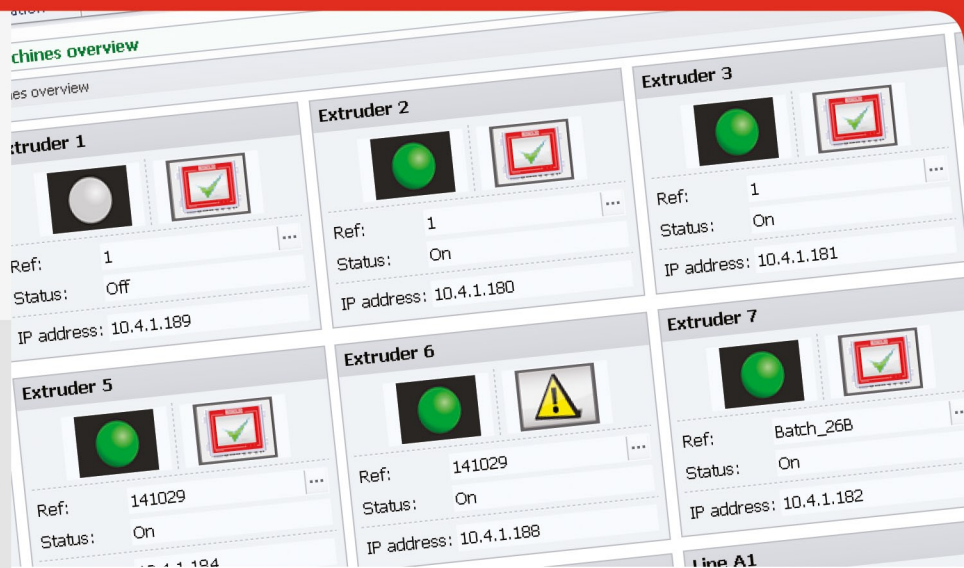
ation

chines overview

ies overview

xtruder 1

Ref: 1
Status: Off
IP address: 10.4.1.189

Extruder 2

Ref: 1
Status: On
IP address: 10.4.1.180

Extruder 3

Ref: 1
Status: On
IP address: 10.4.1.181

Extruder 5

Ref: 141029
Status: On
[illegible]

Extruder 6

Ref: 141029
Status: On
IP address: 10.4.1.188

Extruder 7

Ref: Batch_26B
Status: On
IP address: 10.4.1.182

Line A1